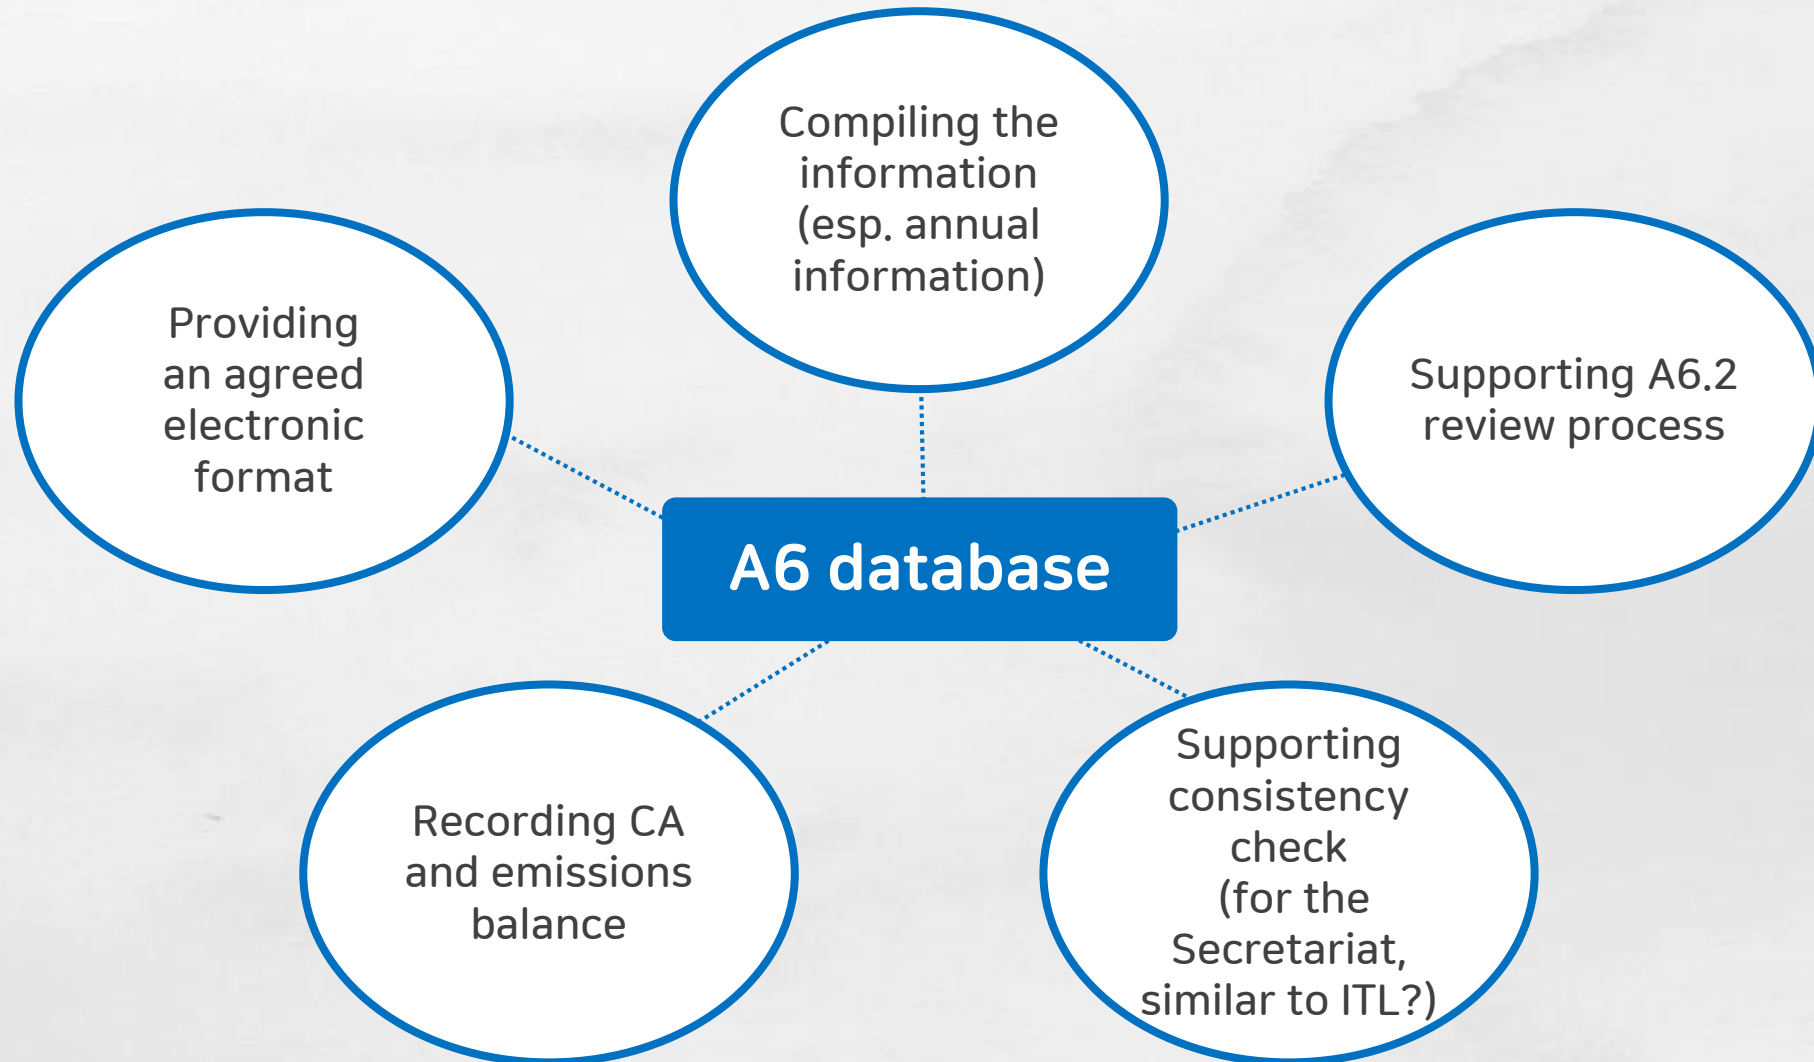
Compiling the information (esp. annual information)

Providing an agreed electronic format

Supporting A6.2 review process

A6 database

Recording CA and emissions balance

Supporting consistency check (for the Secretariat, similar to ITL?)